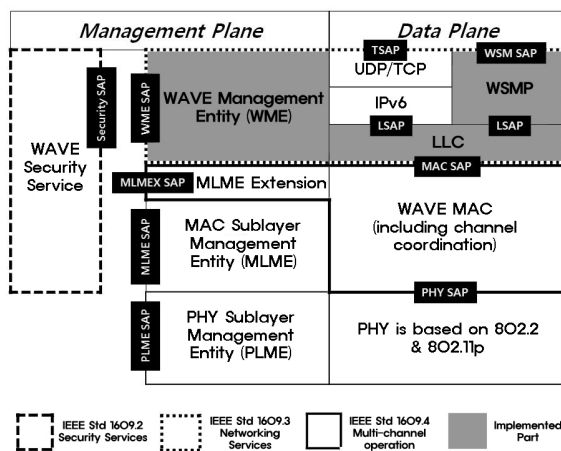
Management Plane

Data Plane

WAVE Security Service

Security SAP

WME SAP

WAVE Management Entity (WME)

TSAP

UDP/TCP

WSM SAP

WSMP

IPv6

LSAP

LSAP

LLC

MAC SAP

MLMEX SAP

MLME Extension

MLME SAP

MAC Sublayer Management Entity (MLME)

WAVE MAC (including channel coordination)

PHY SAP

PLME SAP

PHY Sublayer Management Entity (PLME)

PHY is based on 802.2 & 802.11p

IEEE Std 1609.2 Security Services

IEEE Std 1609.3 Networking Services

IEEE Std 1609.4 Multi-channel operation

Implemented Part